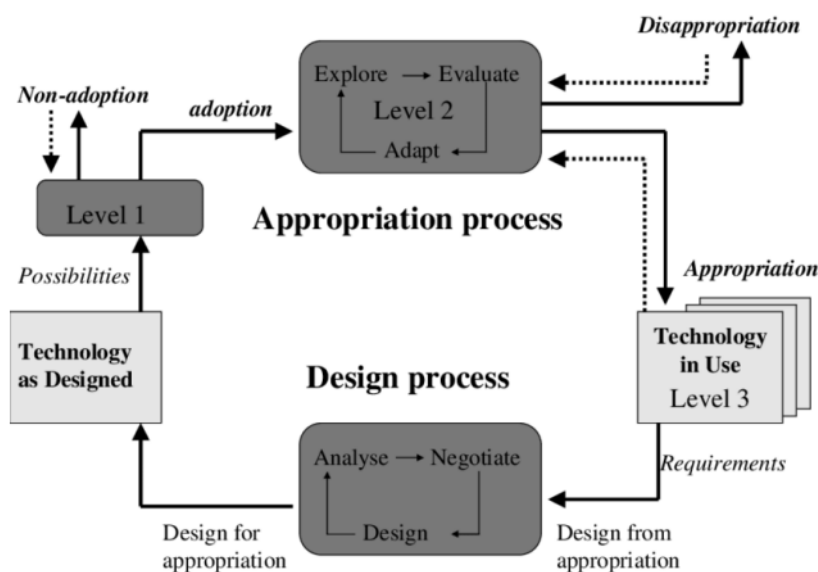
Disappropriation

Explore → Evaluate
Level 2
Adapt

Non-adoption

adoption

Level 1

Appropriation process

Possibilities

Appropriation

Technology as Designed

Design process

Technology in Use
Level 3

Analyse → Negotiate
Design

Requirements

Design for appropriation

Design from appropriation